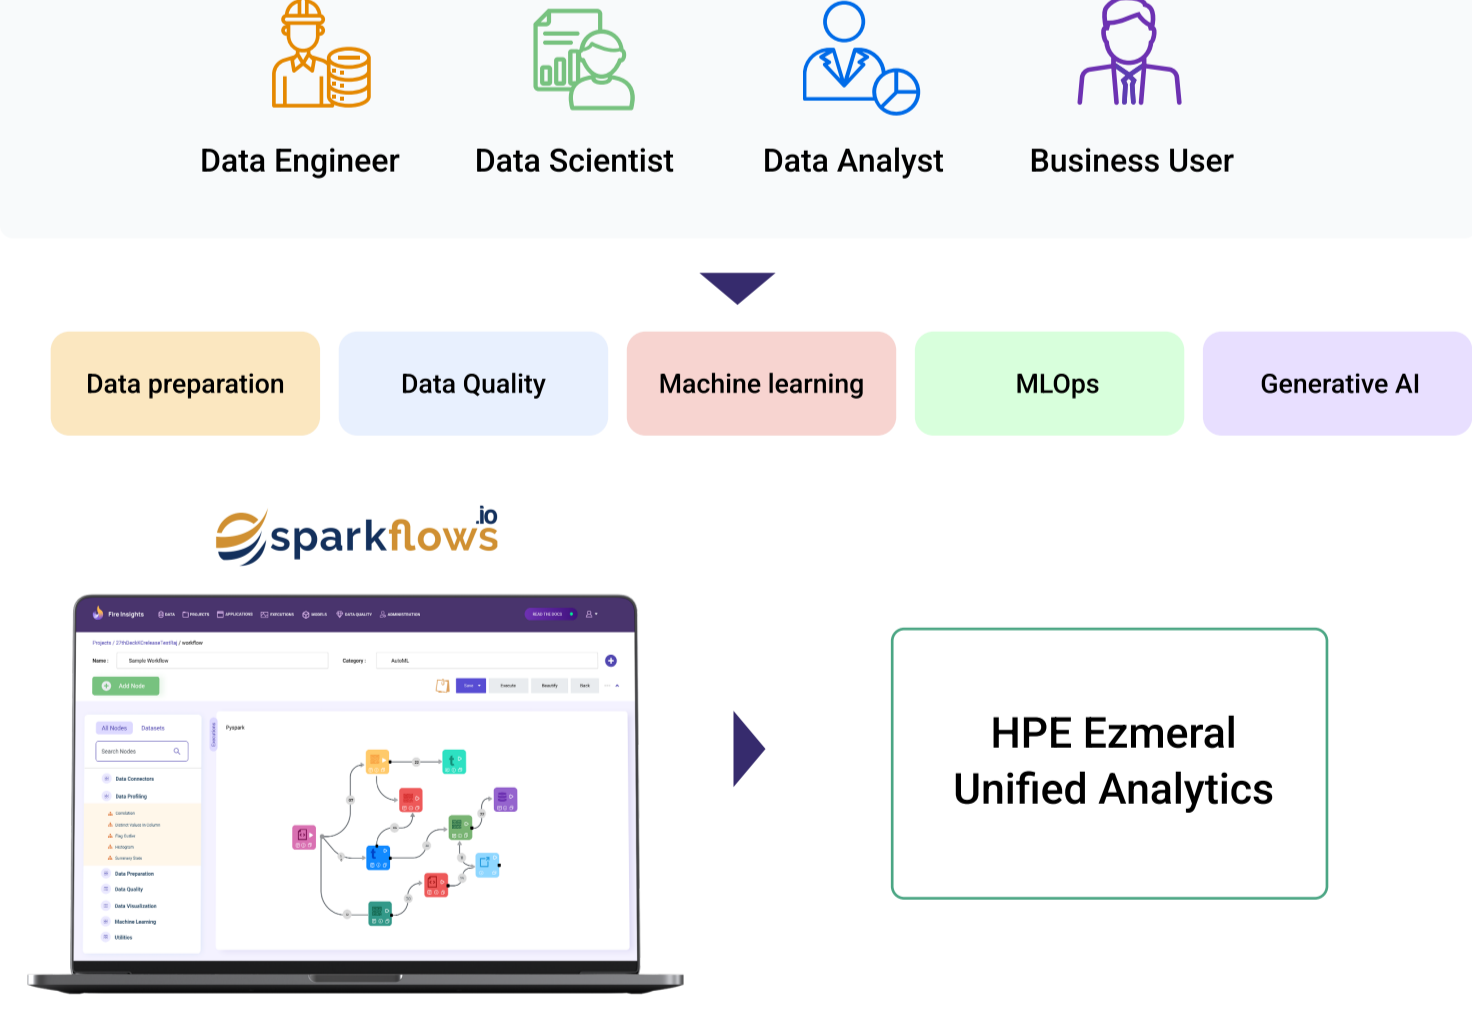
Data Engineer

Data Scientist

Data Analyst

Business User

Data preparation

Data Quality

Machine learning

MLOps

Generative AI

sparkflows.io

Fire Insights DATA PROJECTS APPLICATIONS FUNCTIONS MODELS DATA QUALITY ADMINISTRATION

Name: Sample Workflow

Category: AutoML

Add Node

Save Execute Beautify Back

All Nodes Datasets

Search Nodes

Data Connectors

Data Profiling

Data Preparation

Data Quality

Data Visualization

Machine Learning

Utilities

Pyspark

HPE Ezmeral Unified Analytics